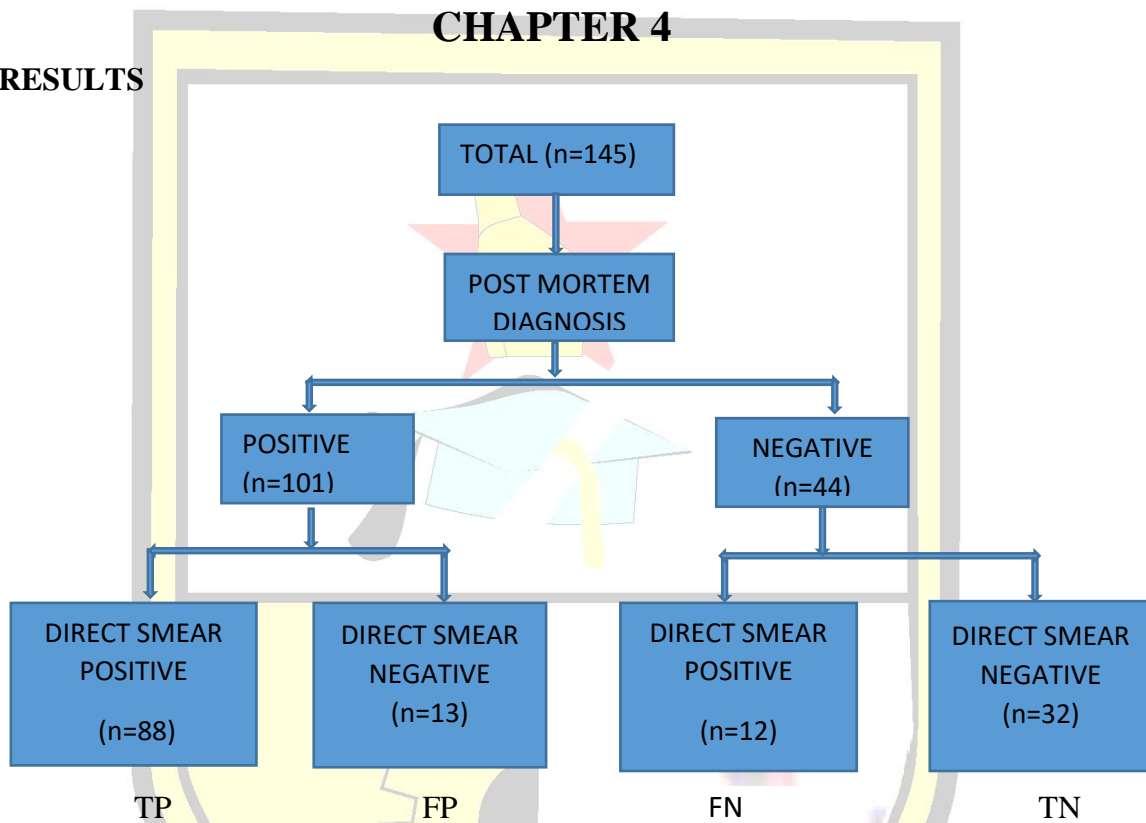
CHAPTER 4

RESULTS

TOTAL (n=145)

POST MORTEM DIAGNOSIS

POSITIVE (n=101)

NEGATIVE (n=44)

DIRECT SMEAR POSITIVE (n=88)

DIRECT SMEAR NEGATIVE (n=13)

DIRECT SMEAR POSITIVE (n=12)

DIRECT SMEAR NEGATIVE (n=32)

TP

FP

FN

TN